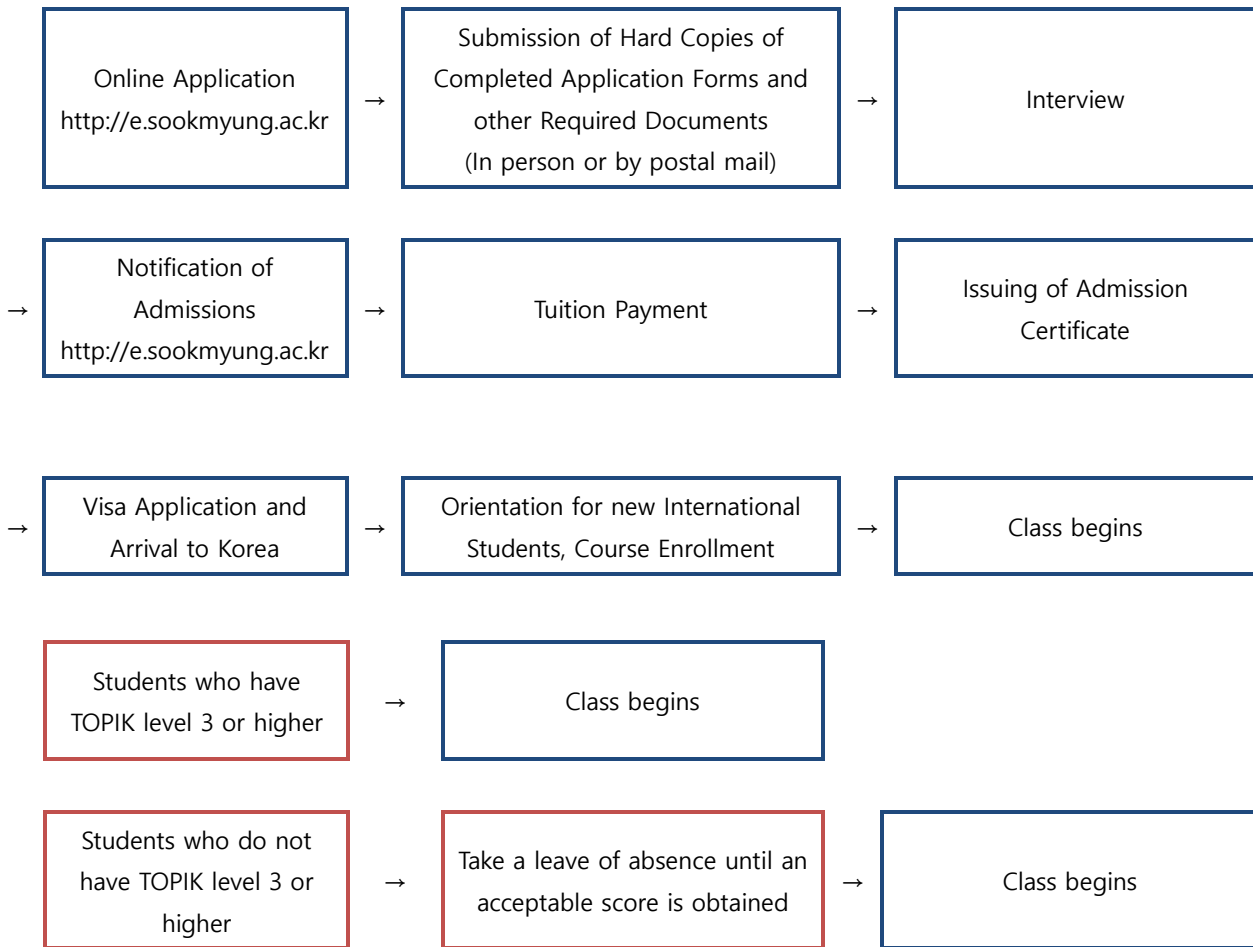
Online Application
http://e.sookmyung.ac.kr

→

Submission of Hard Copies of Completed Application Forms and other Required Documents
(In person or by postal mail)

→

Interview

→

Notification of Admissions
http://e.sookmyung.ac.kr

→

Tuition Payment

→

Issuing of Admission Certificate

→

Visa Application and Arrival to Korea

→

Orientation for new International Students, Course Enrollment

→

Class begins

Students who have TOPIK level 3 or higher

→

Class begins

Students who do not have TOPIK level 3 or higher

→

Take a leave of absence until an acceptable score is obtained

→

Class begins